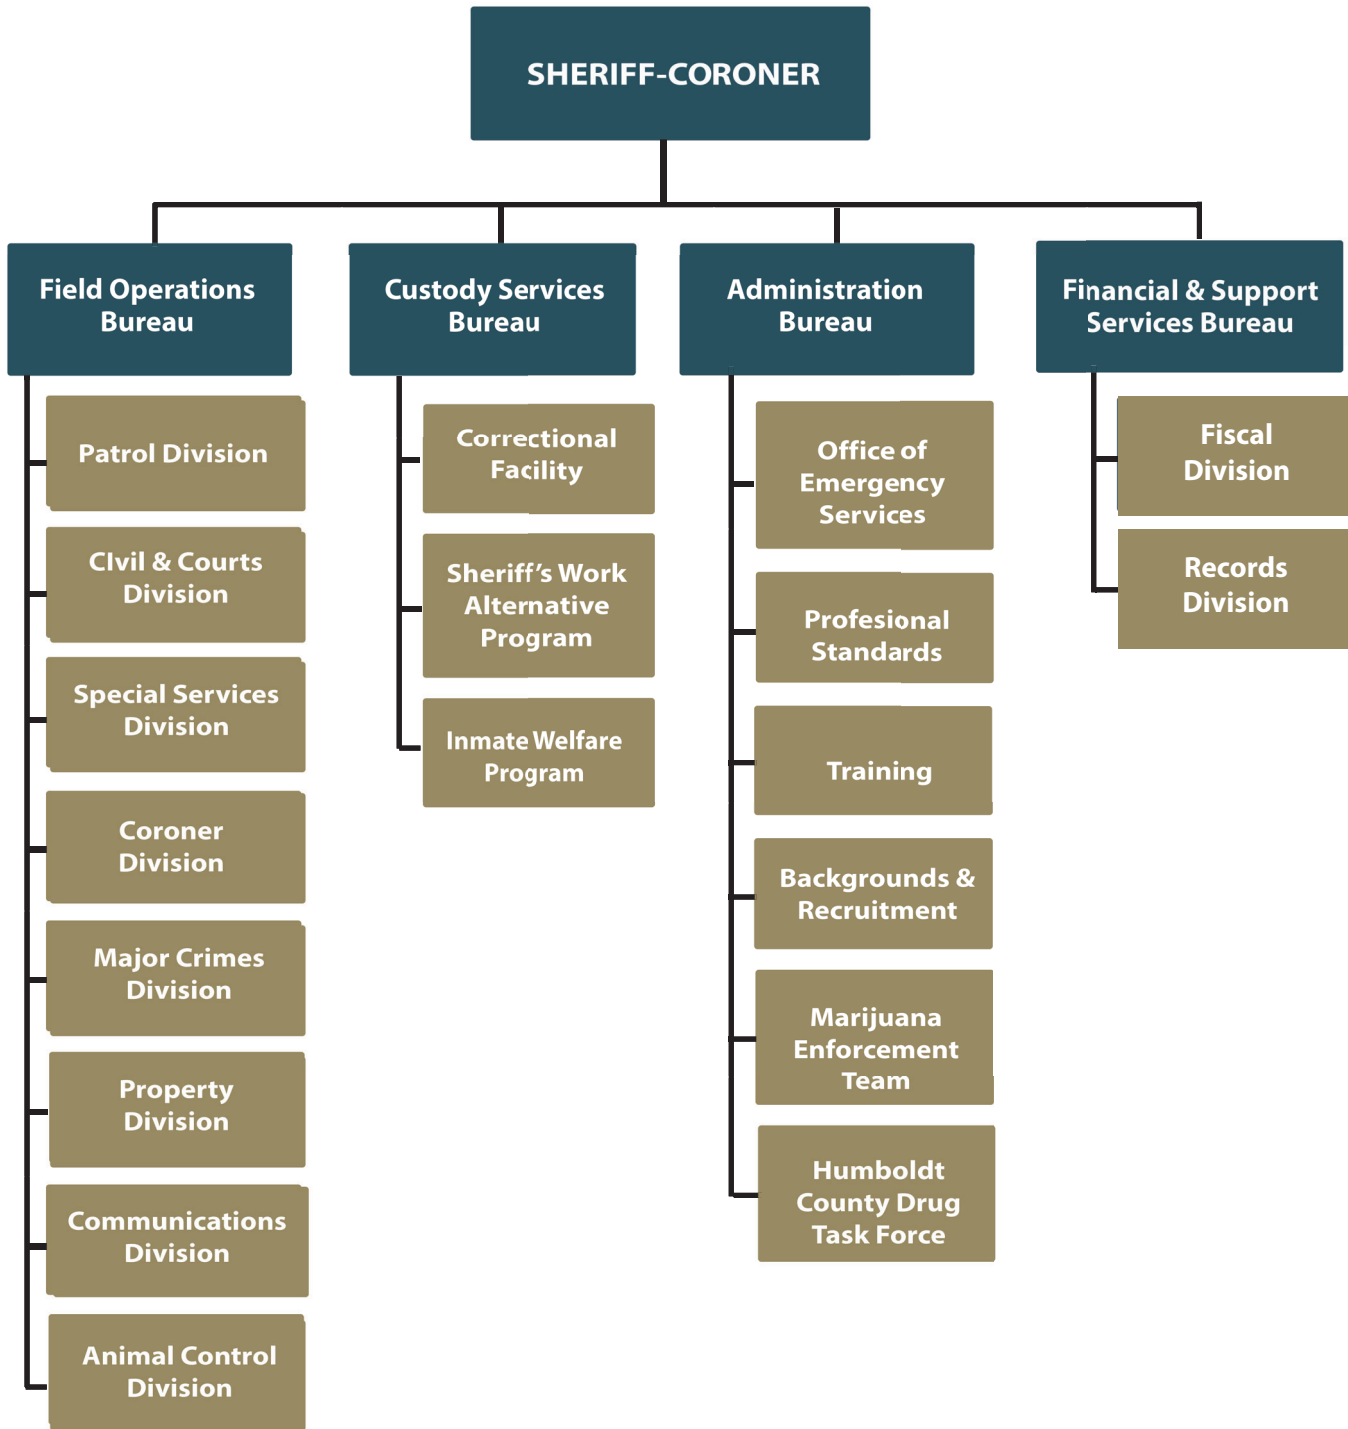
SHERIFF-CORONER

Field Operations Bureau

Patrol Division

Civil & Courts Division

Special Services Division

Coroner Division

Major Crimes Division

Property Division

Communications Division

Animal Control Division

Custody Services Bureau

Correctional Facility

Sheriff's Work Alternative Program

Inmate Welfare Program

Administration Bureau

Office of Emergency Services

Profesional Standards

Training

Backgrounds & Recruitment

Marijuana Enforcement Team

Humboldt County Drug Task Force

Financial & Support Services Bureau

Fiscal Division

Records Division